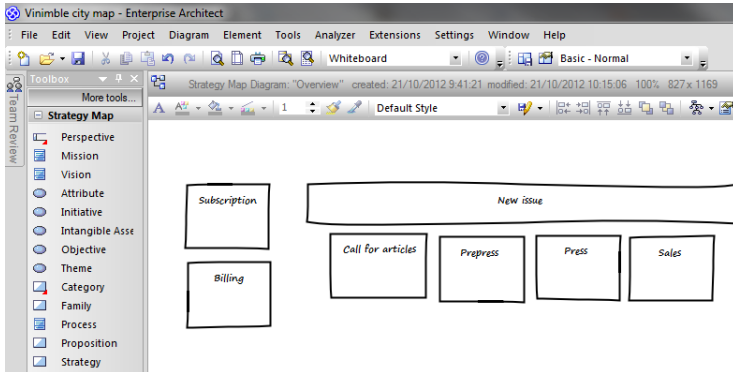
Vinimble city map - Enterprise Architect

File Edit View Project Diagram Element Tools Analyzer Extensions Settings Window Help

Whiteboard

Basic - Normal

Toolbox

More tools...

Strategy Map

Perspective
Mission
Vision
Attribute
Initiative
Intangible Asse
Objective
Theme
Category
Family
Process
Proposition
Strategy

Team Review

Strategy Map Diagram: "Overview" created: 21/10/2012 9:41:21 modified: 21/10/2012 10:15:06 100% 827 x 1169

1

Default Style

Subscription

New issue

Billing

Call for articles

Prepress

Press

Sales